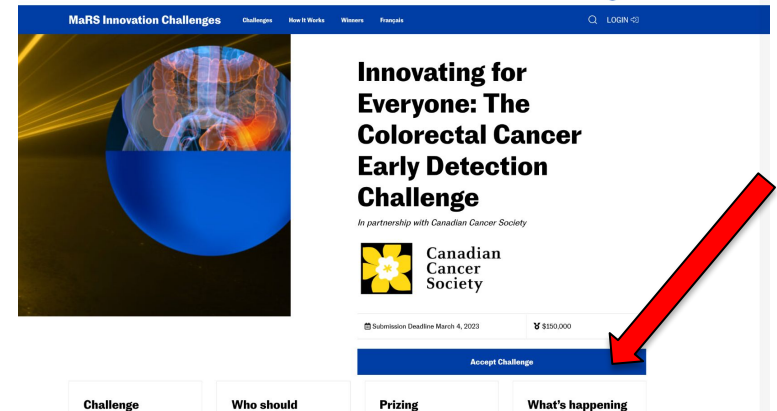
MaRS Innovation Challenges Challenges How It Works Winners Français LOGIN

Innovating for Everyone: The Colorectal Cancer Early Detection Challenge

In partnership with Canadian Cancer Society

Canadian Cancer Society

Submission Deadline March 4, 2023

$150,000

Accept Challenge

Challenge

Who should

Prizing

What's happening